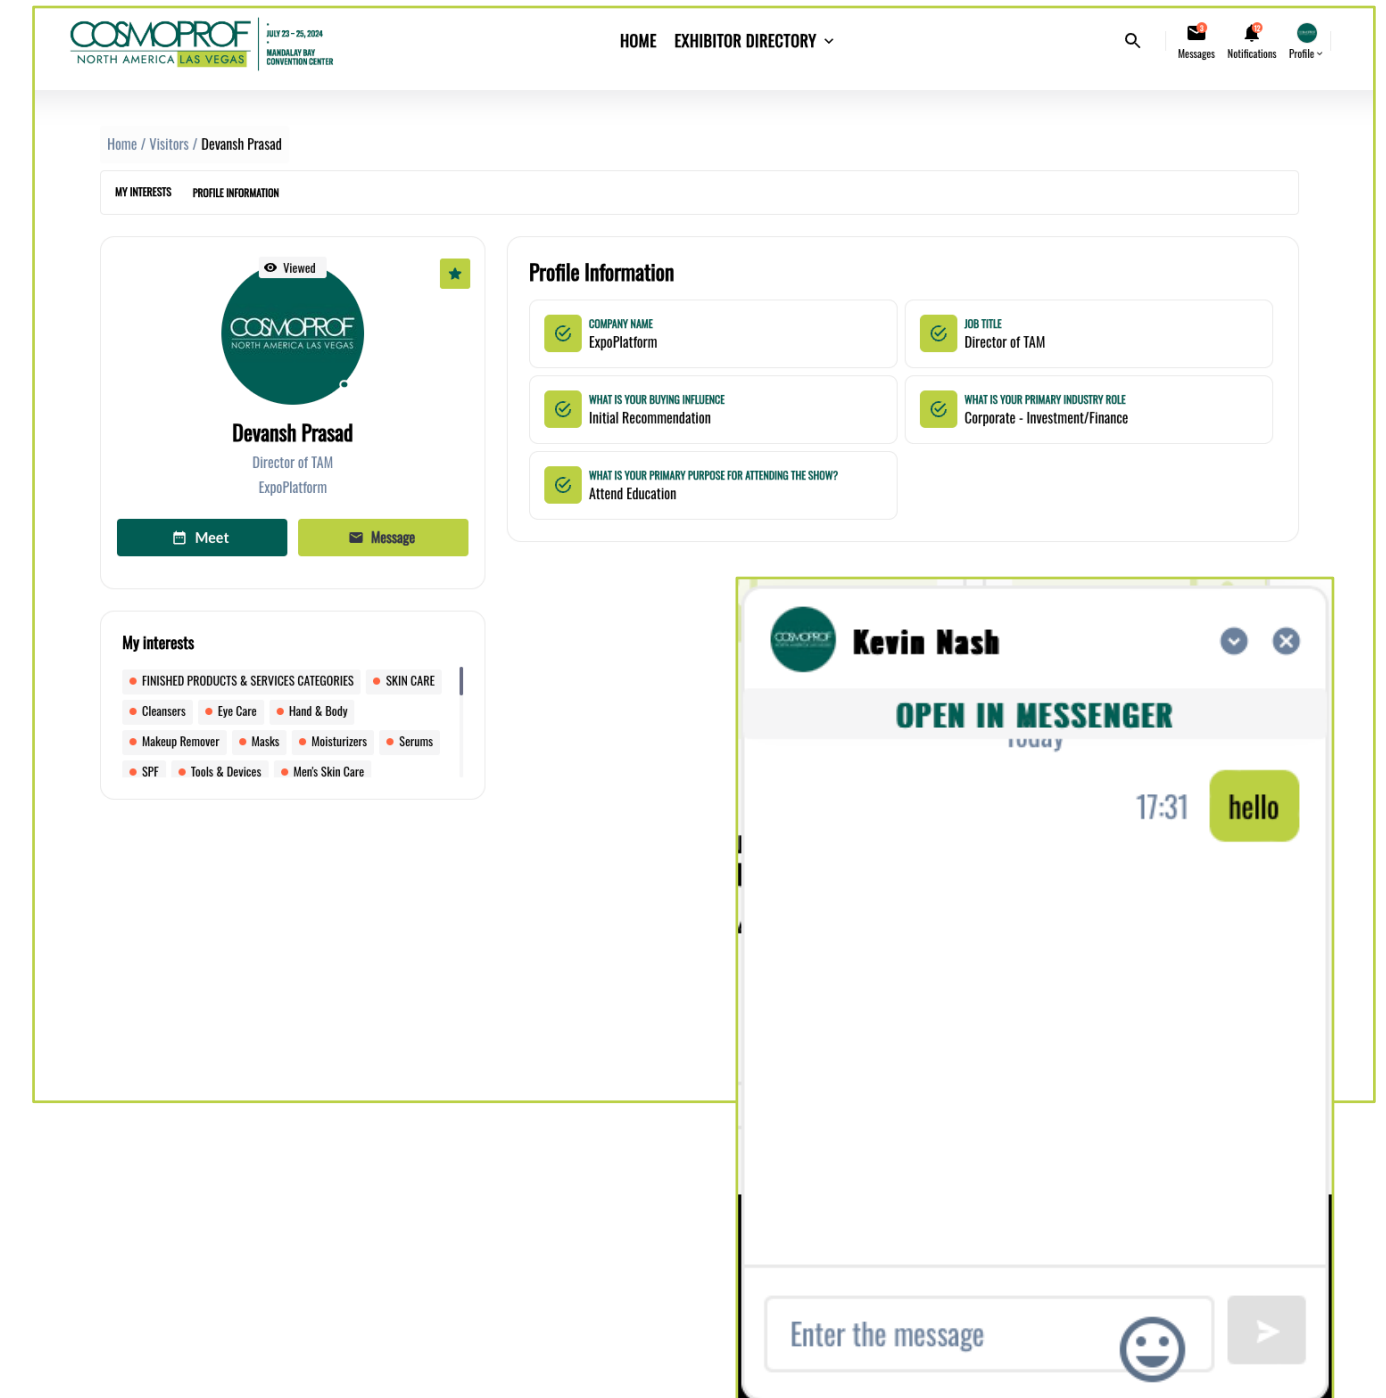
COSMOPROF NORTH AMERICA LAS VEGAS
JULY 23 – 25, 2024
MANDALAY BAY CONVENTION CENTER

HOME EXHIBITOR DIRECTORY

Messages Notifications Profile

Home / Visitors / Devansh Prasad

MY INTERESTS PROFILE INFORMATION

Viewed

COSMOPROF NORTH AMERICA LAS VEGAS

Devansh Prasad
Director of TAM
ExpoPlatform

Meet Message

Profile Information

COMPANY NAME
ExpoPlatform

JOB TITLE
Director of TAM

WHAT IS YOUR BUYING INFLUENCE
Initial Recommendation

WHAT IS YOUR PRIMARY INDUSTRY ROLE
Corporate - Investment/Finance

WHAT IS YOUR PRIMARY PURPOSE FOR ATTENDING THE SHOW?
Attend Education

My interests

FINISHED PRODUCTS & SERVICES CATEGORIES
SKIN CARE
Cleansers
Eye Care
Hand & Body
Makeup Remover
Masks
Moisturizers
Serums
SPF
Tools & Devices
Men's Skin Care

COSMOPROF

Kevin Nash

OPEN IN MESSENGER

Today

17:31 hello

Enter the message